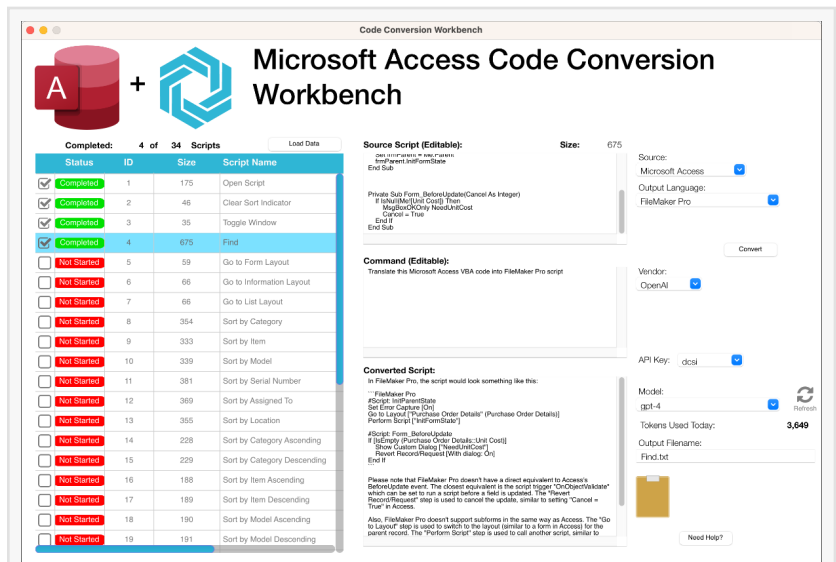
Code Conversion Workbench

Microsoft Access Code Conversion Workbench

Completed: 4 of 34 Scripts

Load Data

| Status | ID | Size | Script Name |
|---|---|---|---|
| Completed | 1 | 175 | Open Script |
| Completed | 2 | 46 | Clear Sort Indicator |
| Completed | 3 | 35 | Toggle Window |
| Completed | 4 | 675 | Find |
| Not Started | 5 | 59 | Go to Form Layout |
| Not Started | 6 | 66 | Go to Information Layout |
| Not Started | 7 | 66 | Go to List Layout |
| Not Started | 8 | 354 | Sort by Category |
| Not Started | 9 | 333 | Sort by Item |
| Not Started | 10 | 339 | Sort by Model |
| Not Started | 11 | 381 | Sort by Serial Number |
| Not Started | 12 | 369 | Sort by Assigned To |
| Not Started | 13 | 355 | Sort by Location |
| Not Started | 14 | 228 | Sort by Category Ascending |
| Not Started | 15 | 229 | Sort by Category Descending |
| Not Started | 16 | 188 | Sort by Item Ascending |
| Not Started | 17 | 189 | Sort by Item Descending |
| Not Started | 18 | 190 | Sort by Model Ascending |
| Not Started | 19 | 191 | Sort by Model Descending |

Source Script (Editable):

Size: 675

Set frmParent = Me.Parent
frmParent.InitFormState
End Sub

Private Sub Form_BeforeUpdate(Cancel As Integer)
If IsNull(Me![Unit Cost]) Then
MsgBoxOKOnly NeedUnitCost
Cancel = True
End If
End Sub

Command (Editable):

Translate this Microsoft Access VBA code into FileMaker Pro script

Converted Script:

In FileMaker Pro, the script would look something like this:

```
FileMaker Pro
#Script: InitParentState
Set Error Capture [On]
Go to Layout ["Purchase Order Details" (Purchase Order Details)]
Perform Script ["InitFormState"]

#Script: Form_BeforeUpdate
If [IsEmpty (Purchase Order Details::Unit Cost)]
Show Custom Dialog ["NeedUnitCost"]
Revert Record/Request [With dialog: On]
End If

Please note that FileMaker Pro doesn't have a direct equivalent to Access's BeforeUpdate event. The closest equivalent is the script trigger "OnObjectValidate" which can be set to run a script before a field is updated. The "Revert Record/Request" step is used to cancel the update, similar to setting "Cancel = True" in Access.

Also, FileMaker Pro doesn't support subforms in the same way as Access. The "Go to Layout" step is used to switch to the layout (similar to a form in Access) for the parent record. The "Perform Script" step is used to call another script, similar to

Source:
Microsoft Access
Output Language:
FileMaker Pro
Convert

Vendor:
OpenAI

API Key: dcsi

Model:
gpt-4
Refresh
Tokens Used Today: 3,649
Output Filename:
Find.txt

Need Help?